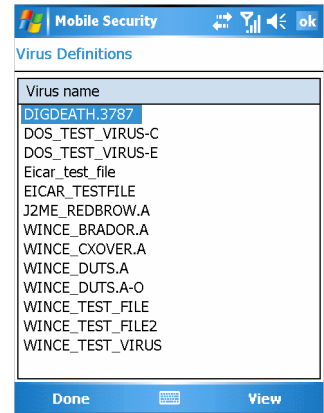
Mobile Security ok

Virus Definitions

| Virus name |
|---|
| DIGDEATH.3787 |
| DOS_TEST_VIRUS-C |
| DOS_TEST_VIRUS-E |
| Eicar_test_file |
| EICAR_TESTFILE |
| J2ME_REDBROW.A |
| WINCE_BRADOR.A |
| WINCE_CXOVER.A |
| WINCE_DUTS.A |
| WINCE_DUTS.A-O |
| WINCE_TEST_FILE |
| WINCE_TEST_FILE2 |
| WINCE_TEST_VIRUS |

Done View